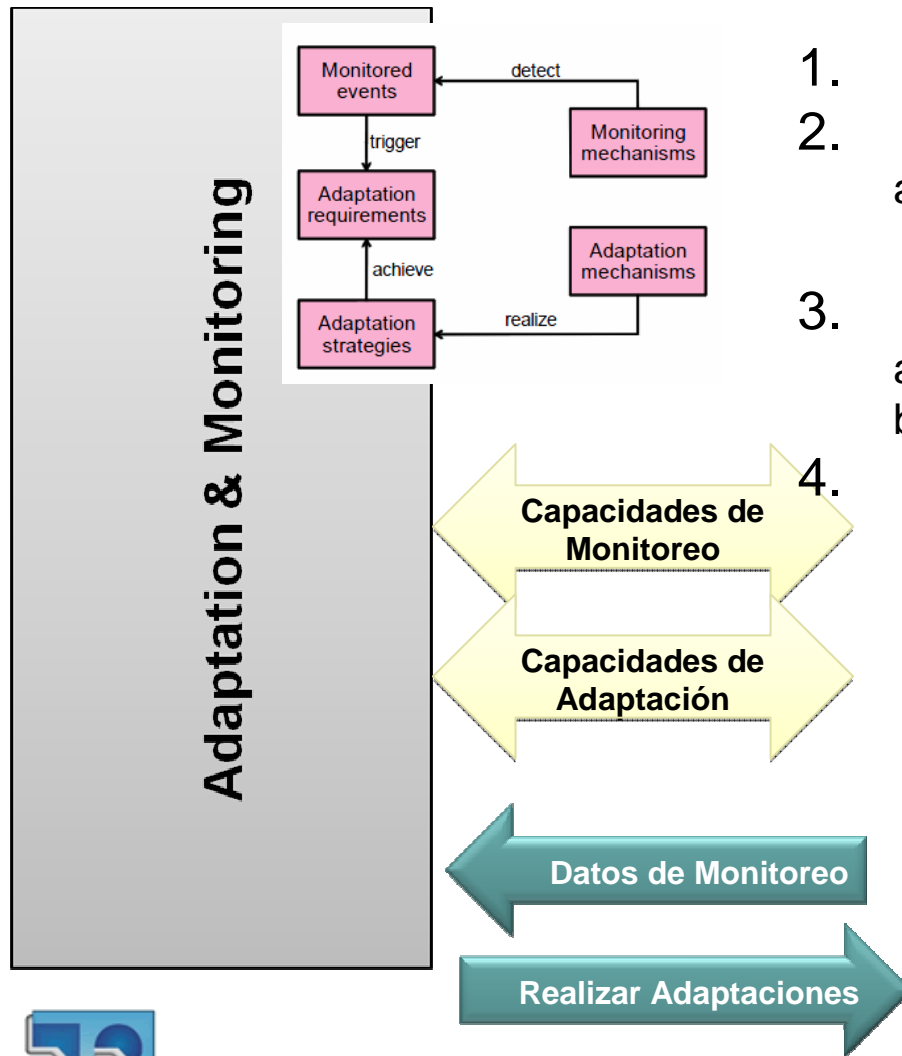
Adaptation & Monitoring

Monitored events

detect

Monitoring mechanisms

trigger

Adaptation requirements

achieve

Adaptation mechanisms

Adaptation strategies

realize

1.

2.

a

3.

a

b

4.

Capacidades de Monitoreo

Capacidades de Adaptación

Datos de Monitoreo

Realizar Adaptaciones